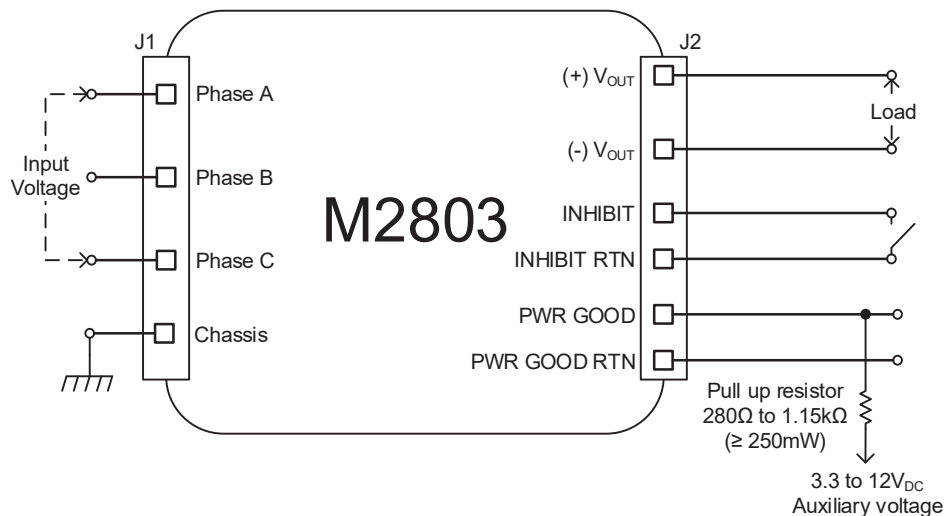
J1

Phase A

Input Voltage

Phase B

Phase C

Chassis

M2803

J2

(+) $V_{OUT}$

Load

(-) $V_{OUT}$

INHIBIT

INHIBIT RTN

PWR GOOD

PWR GOOD RTN

Pull up resistor 280Ω to 1.15kΩ (≥ 250mW)

3.3 to $12V_{DC}$ Auxiliary voltage